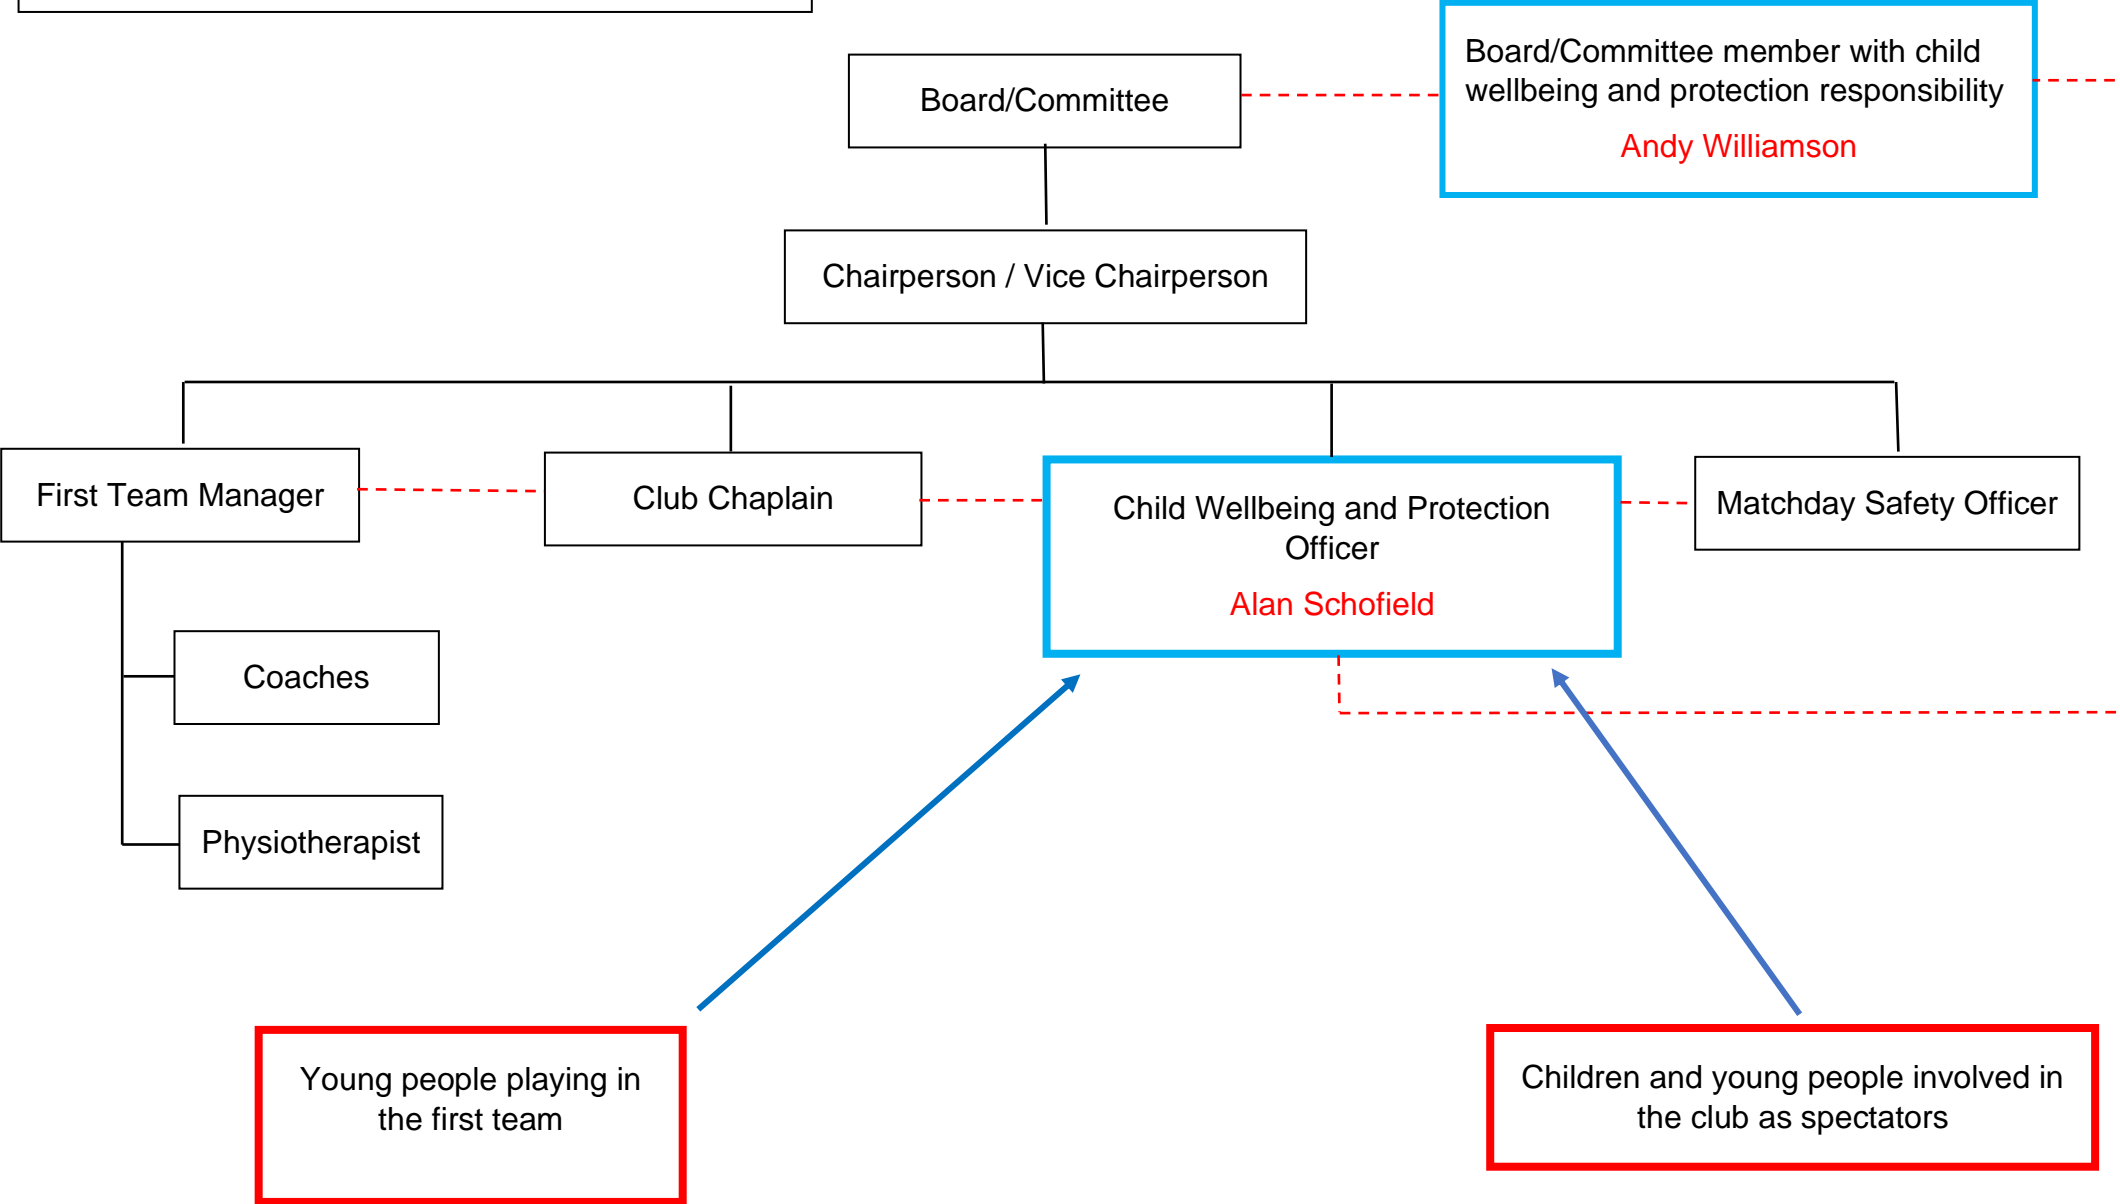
Board/Committee

Board/Committee member with child wellbeing and protection responsibility

Andy Williamson

Chairperson / Vice Chairperson

First Team Manager

Club Chaplain

Child Wellbeing and Protection Officer

Alan Schofield

Matchday Safety Officer

Coaches

Physiotherapist

Young people playing in the first team

Children and young people involved in the club as spectators